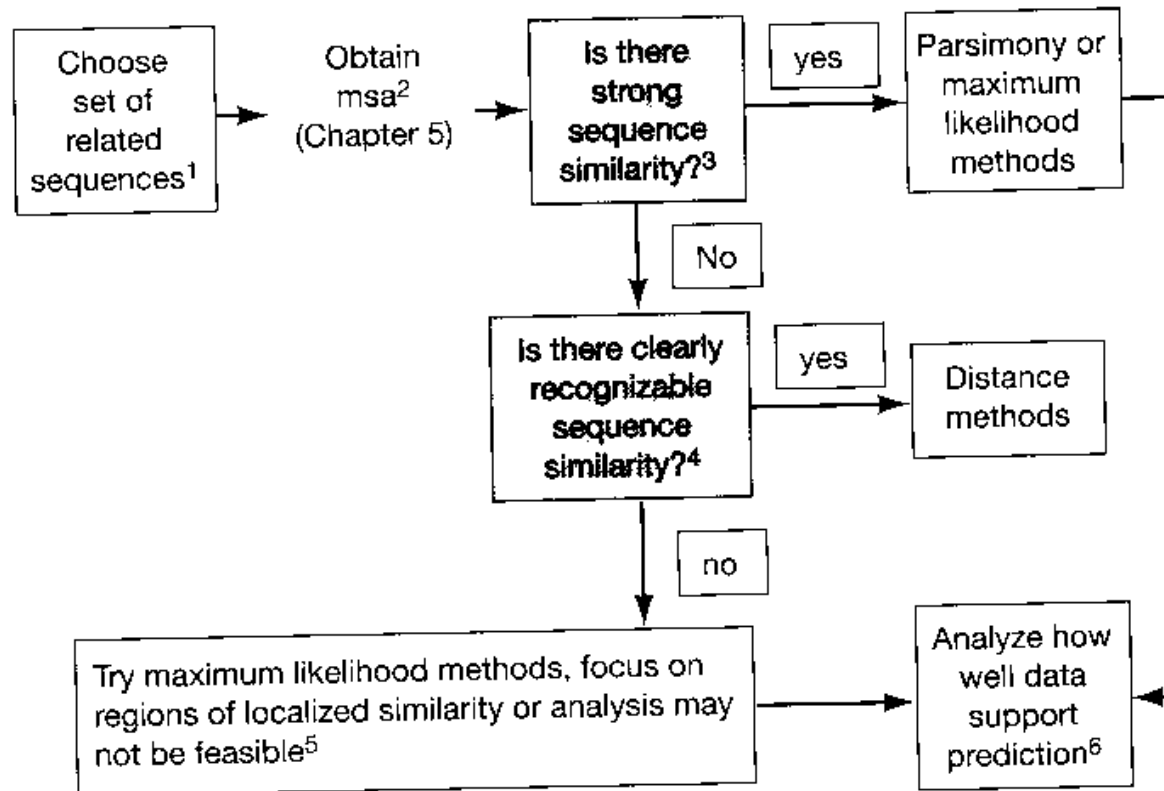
Choose set of related sequences$^1$

Obtain msa$^2$ (Chapter 5)

Is there strong sequence similarity?$^3$

yes

Parsimony or maximum likelihood methods

No

Is there clearly recognizable sequence similarity?$^4$

yes

Distance methods

no

Try maximum likelihood methods, focus on regions of localized similarity or analysis may not be feasible$^5$

Analyze how well data support prediction$^6$